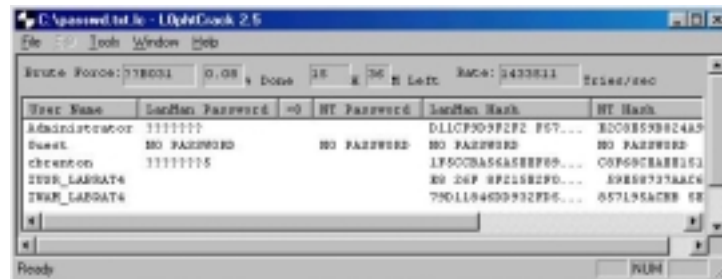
C:\passwd.txt.lc - L0phtCrack 2.5

File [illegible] Tools Window Help

Brute Force: 778031 0.08 % Done 18 H 36 M Left Rate: 1433811 Tries/sec

| User Name | LanMan Password | <8 | NT Password | LanMan Hash | NT Hash |
|---|---|---|---|---|---|
| Administrator | ??????? | | | D11CF9D9F2F2 F67... | B2C0E59B824A5 |
| Guest | NO PASSWORD | | NO PASSWORD | NO PASSWORD | NO PASSWORD |
| cbrenton | ???????S | | | 1F5CCBA56A5EEF69... | C8F68CBAEE151 |
| IUSR_LABRAT4 | | | | E9 D6F 8F215E2F0... | 59E8F737AAC6 |
| IWAM_LABRAT4 | | | | 79D1184SDD932FD6... | 8571958CEB 5E |

Ready NUM